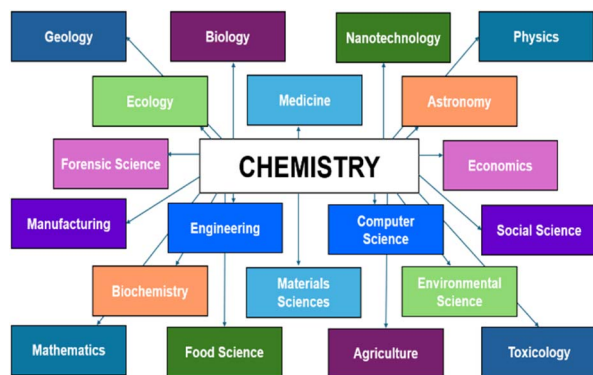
Geology

Biology

Nanotechnology

Physics

Ecology

Medicine

Astronomy

Forensic Science

CHEMISTRY

Economics

Manufacturing

Engineering

Computer Science

Social Science

Biochemistry

Materials Sciences

Environmental Science

Mathematics

Food Science

Agriculture

Toxicology